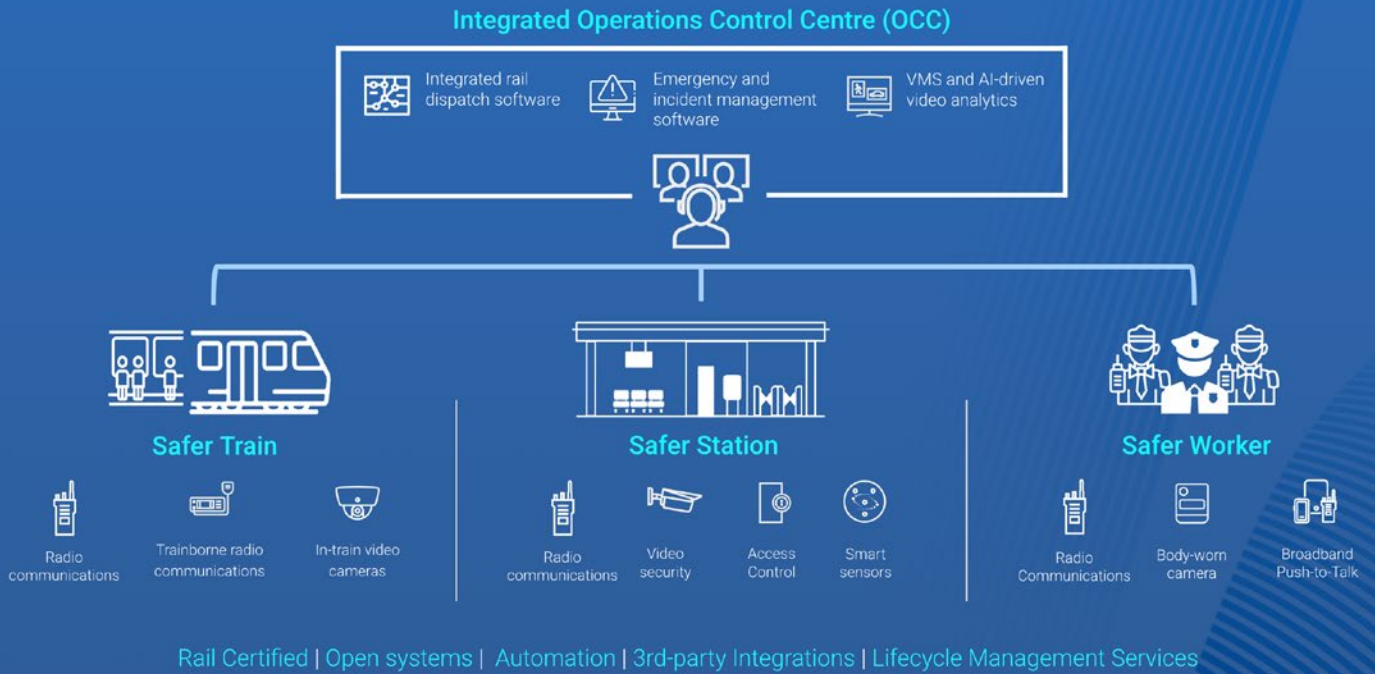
Integrated Operations Control Centre (OCC)

Integrated rail dispatch software

Emergency and incident management software

VMS and AI-driven video analytics

Safer Train

Radio communications

Trainborne radio communications

In-train video cameras

Safer Station

Radio communications

Video security

Access Control

Smart sensors

Safer Worker

Radio Communications

Body-worn camera

Broadband Push-to-Talk

Rail Certified | Open systems | Automation | 3rd-party Integrations | Lifecycle Management Services